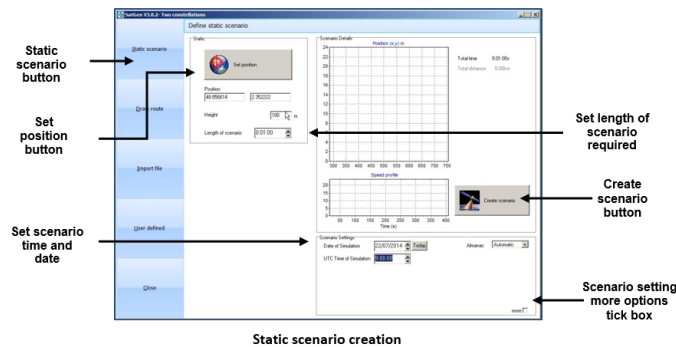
SatGen V3.0.2 - Two constellations

Define static scenario

Static scenario

Draw route

Import file

User defined

Close

Static

Set position

Position

48.856614

2.352222

Height

100

m

Length of scenario

0:01:00

Scenario Details

Position (x,y) m

24
22
20
18
16
14
12
10
8
6
4
2
0

300 350 400 450 500 550 600 650 700 750

Total time

0:01:00s

Total distance

0.00km

Speed profile

20
15
10
5
0

50 100 150 200 250 300 350 400

Time (s)

Create scenario

Scenario Settings

Date of Simulation

22/07/2014

Today

Almanac

Automatic

UTC Time of Simulation

8:00:00

more

Static scenario button

Set position button

Set scenario time and date

Set length of scenario required

Create scenario button

Scenario setting more options tick box

Static scenario creation